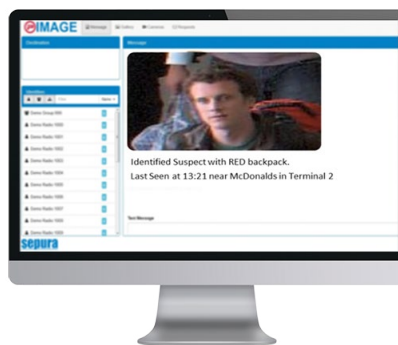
IMAGE Message Gallery Cameras Requests

Destination

Message

Identities

Demo Group 001
Demo Radio 1000
Demo Radio 1001
Demo Radio 1002
Demo Radio 1003
Demo Radio 1004
Demo Radio 1005
Demo Radio 1006
Demo Radio 1007
Demo Radio 1008
Demo Radio 1009

Identified Suspect with RED backpack.
Last Seen at 13:21 near McDonalds in Terminal 2

Text Message

sepura